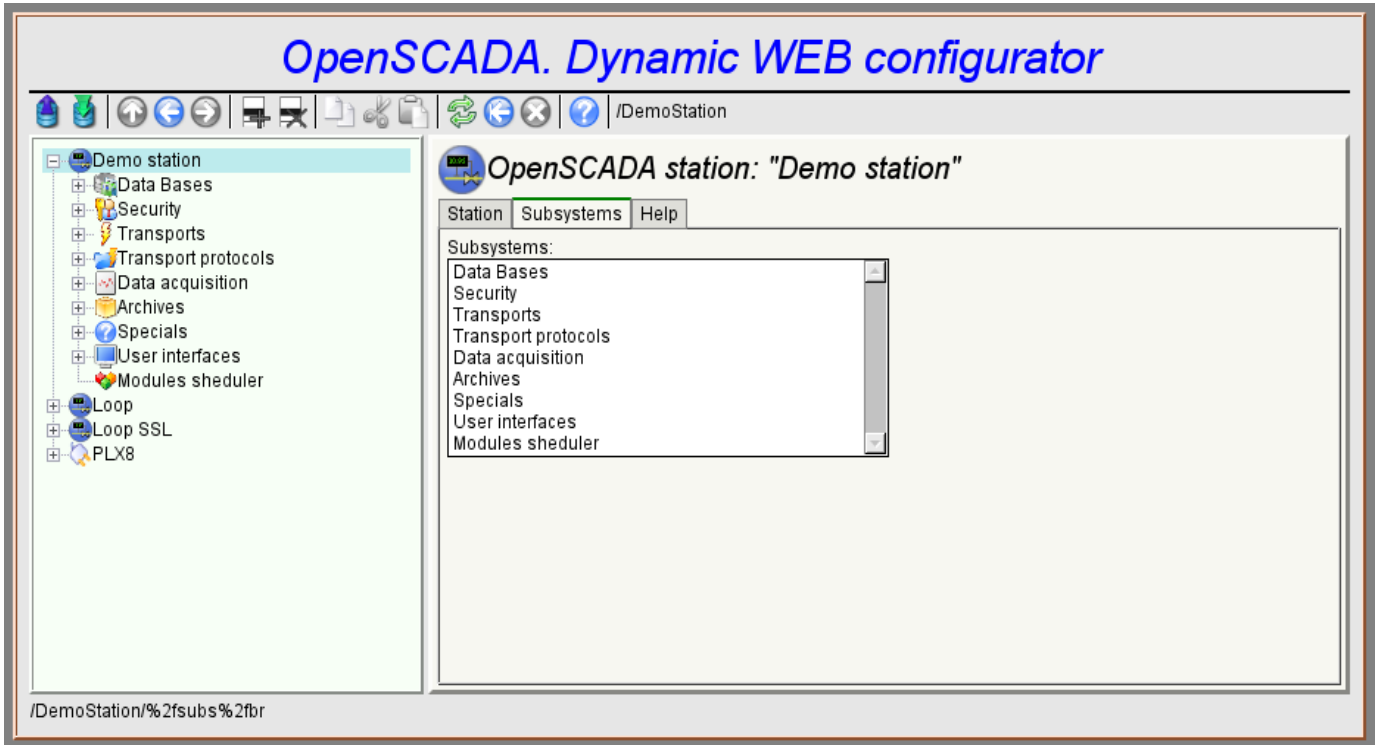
OpenSCADA. Dynamic WEB configurator

/DemoStation

Demo station
Data Bases
Security
Transports
Transport protocols
Data acquisition
Archives
Specials
User interfaces
Modules sheduler
Loop
Loop SSL
PLX8

OpenSCADA station: "Demo station"

Station | Subsystems | Help

Subsystems:
Data Bases
Security
Transports
Transport protocols
Data acquisition
Archives
Specials
User interfaces
Modules sheduler

/DemoStation/%2fsubs%2fbr